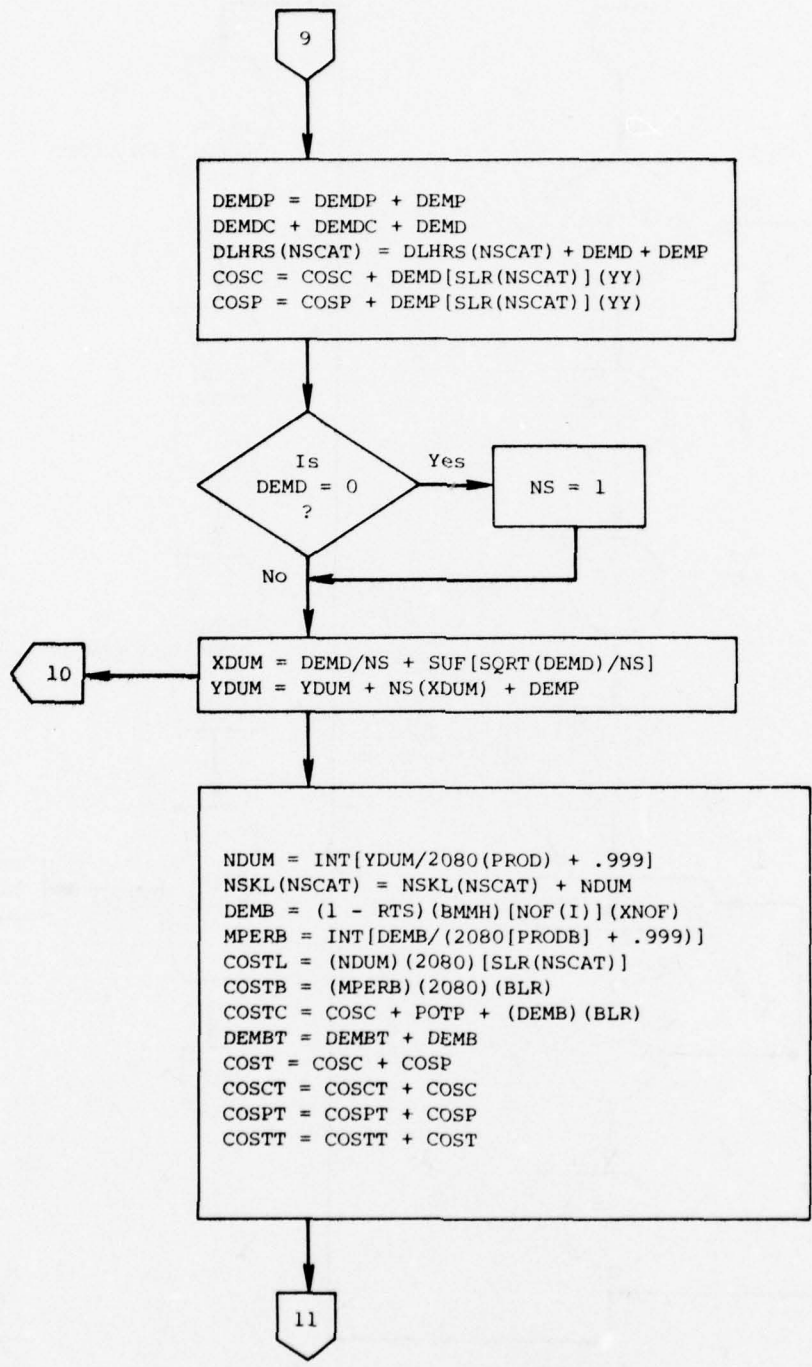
9

DEMDP = DEMDP + DEMP
DEMDC + DEMDC + DEMD
DLHRS(NSCAT) = DLHRS(NSCAT) + DEMD + DEMP
COSC = COSC + DEMD[SLR(NSCAT)](YY)
COSP = COSP + DEMP[SLR(NSCAT)](YY)

Is DEMD = 0 ?

Yes

NS = 1

No

10

XDUM = DEMD/NS + SUF[SQRT(DEMD)/NS]
YDUM = YDUM + NS(XDUM) + DEMP

NDUM = INT[YDUM/2080(PROD) + .999]
NSKL(NSCAT) = NSKL(NSCAT) + NDUM
DEMB = (1 - RTS)(BMMH)[NOF(I)](XNOF)
MPERB = INT[DEMB/(2080[PRODB] + .999)]
COSTL = (NDUM)(2080)[SLR(NSCAT)]
COSTB = (MPERB)(2080)(BLR)
COSTC = COSC + POTP + (DEMB)(BLR)
DEMBT = DEMBT + DEMB
COST = COSC + COSP
COSCT = COSCT + COSC
COSPT = COSPT + COSP
COSTT = COSTT + COST

11